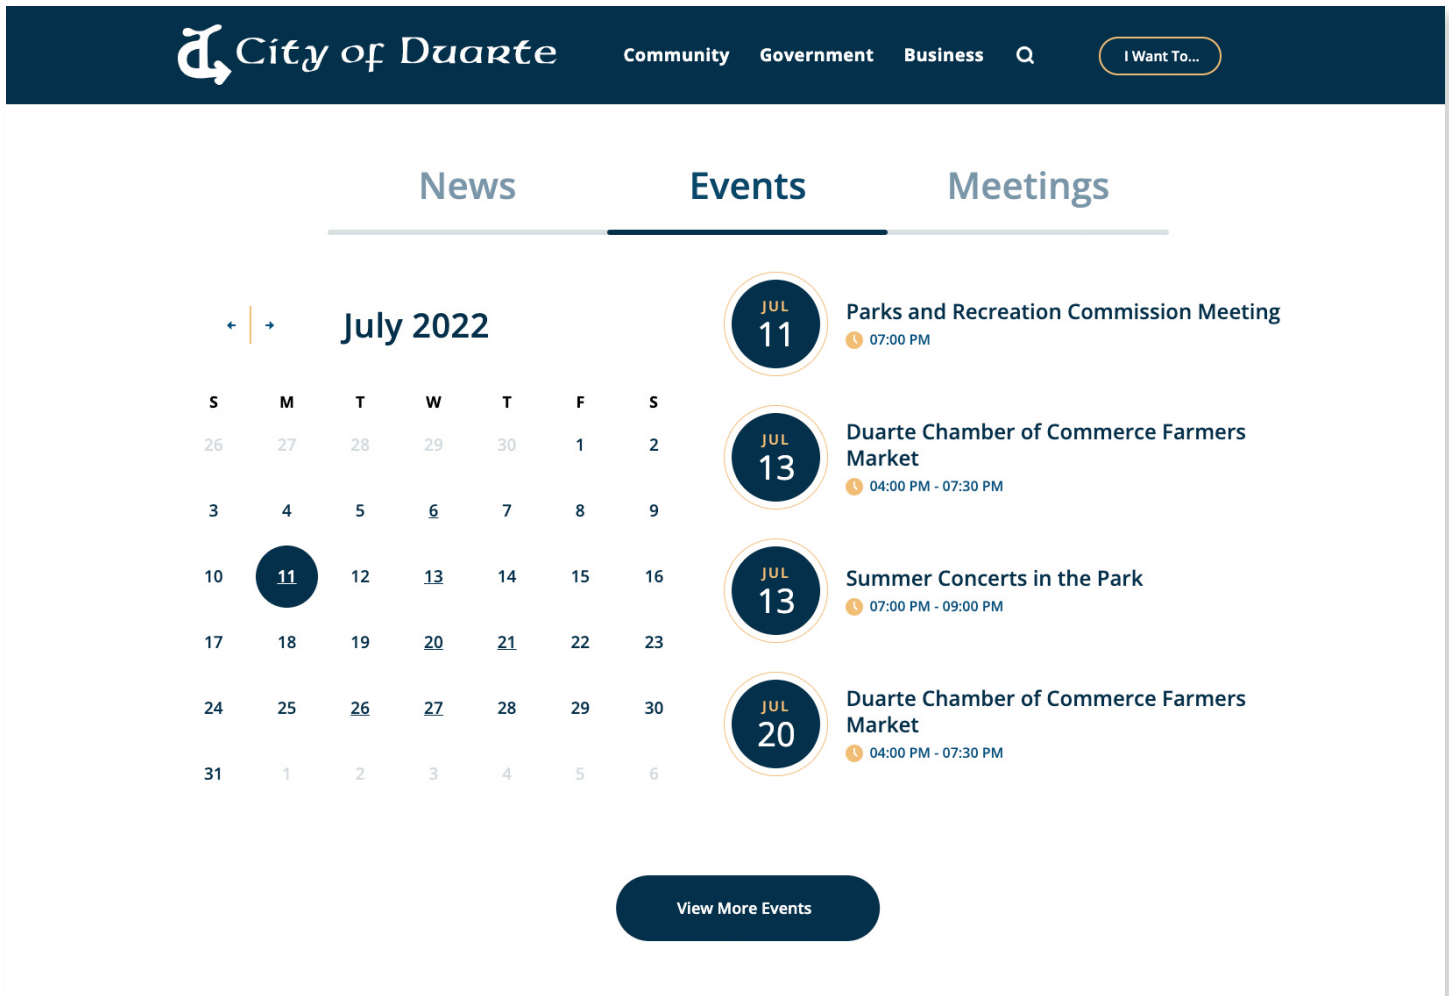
City of Duarte

Community Government Business I Want To...

News Events Meetings

July 2022

| S | M | T | W | T | F | S |
|---|---|---|---|---|---|---|
| 26 | 27 | 28 | 29 | 30 | 1 | 2 |
| 3 | 4 | 5 | 6 | 7 | 8 | 9 |
| 10 | 11 | 12 | 13 | 14 | 15 | 16 |
| 17 | 18 | 19 | 20 | 21 | 22 | 23 |
| 24 | 25 | 26 | 27 | 28 | 29 | 30 |
| 31 | 1 | 2 | 3 | 4 | 5 | 6 |

JUL 11
Parks and Recreation Commission Meeting
07:00 PM

JUL 13
Duarte Chamber of Commerce Farmers Market
04:00 PM - 07:30 PM

JUL 13
Summer Concerts in the Park
07:00 PM - 09:00 PM

JUL 20
Duarte Chamber of Commerce Farmers Market
04:00 PM - 07:30 PM

View More Events